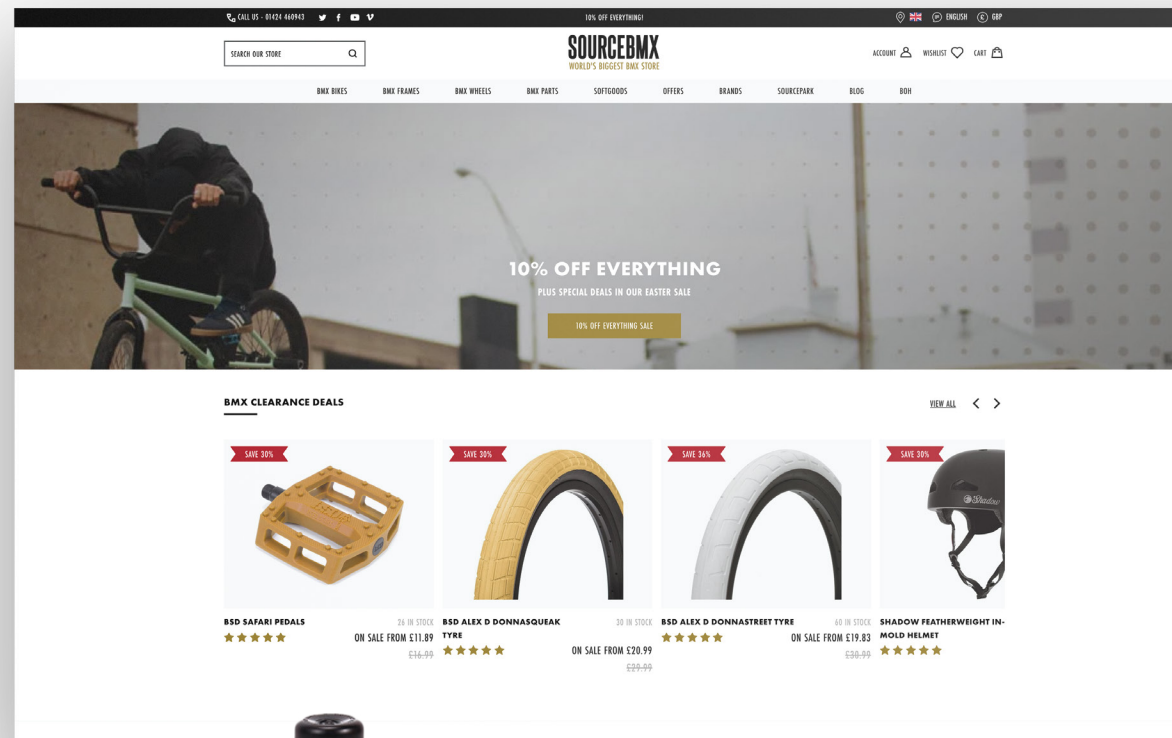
CALL US - 01424 460943

10% OFF EVERYTHING!

ENGLISH GBP

SEARCH OUR STORE

SOURCEBMX
WORLD'S BIGGEST BMX STORE

ACCOUNT WISHLIST CART

BMX BIKES BMX FRAMES BMX WHEELS BMX PARTS SOFTGOODS OFFERS BRANDS SOURCEPARK BLOG BOH

10% OFF EVERYTHING
PLUS SPECIAL DEALS IN OUR EASTER SALE

10% OFF EVERYTHING SALE

BMX CLEARANCE DEALS

VIEW ALL

SAVE 30%

BSD SAFARI PEDALS
26 IN STOCK
ON SALE FROM £11.89
£16.99

SAVE 30%

BSD ALEX D DONNASQUEAK TYRE
30 IN STOCK
ON SALE FROM £20.99
£29.99

SAVE 36%

BSD ALEX D DONNASTREET TYRE
60 IN STOCK
ON SALE FROM £19.83
£30.99

SAVE 30%

SHADOW FEATHERWEIGHT IN-MOLD HELMET